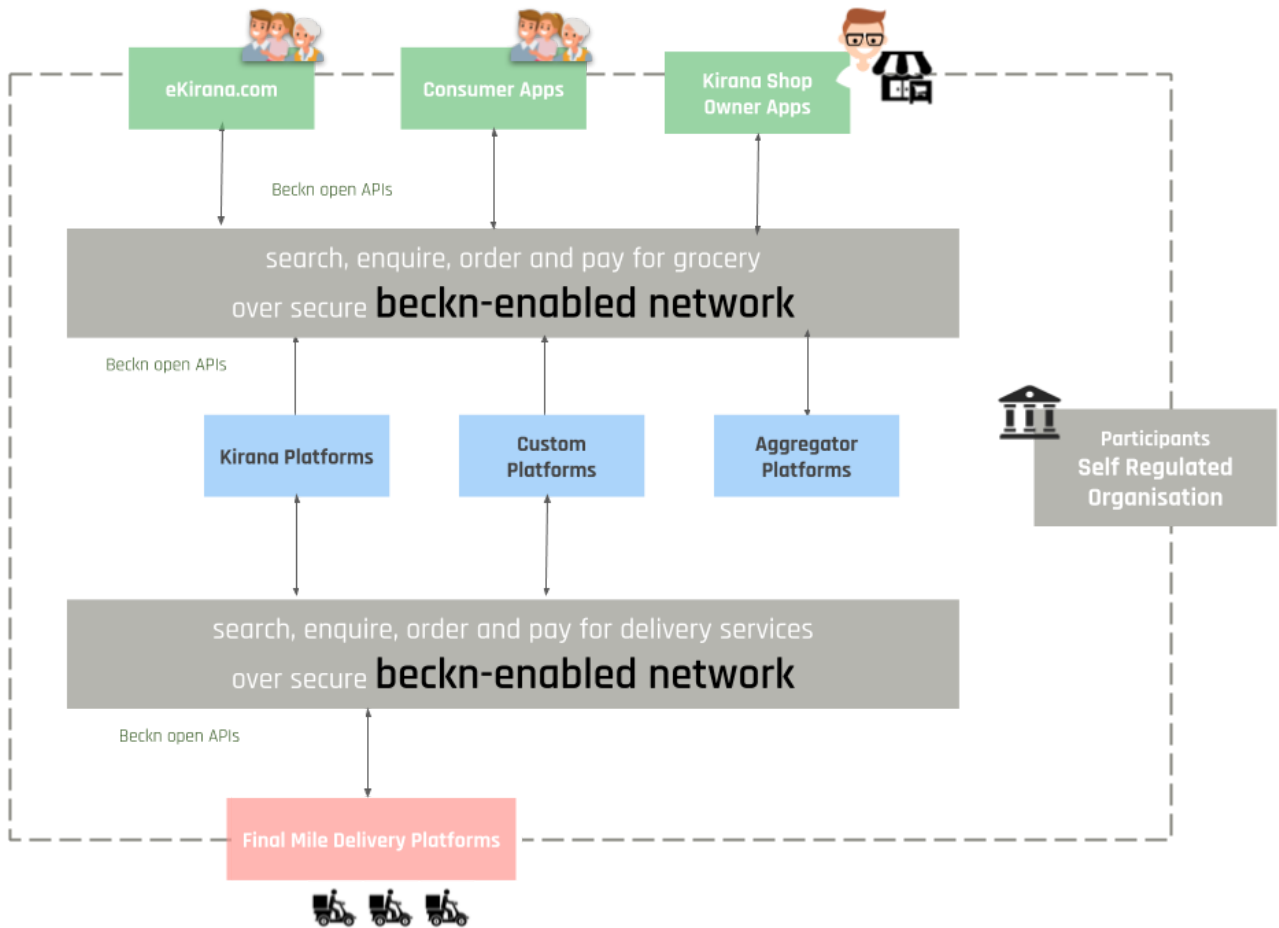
eKirana.com

Consumer Apps

Kirana Shop Owner Apps

Beckn open APIs

search, enquire, order and pay for grocery over secure beckn-enabled network

Beckn open APIs

Kirana Platforms

Custom Platforms

Aggregator Platforms

Participants Self Regulated Organisation

search, enquire, order and pay for delivery services over secure beckn-enabled network

Beckn open APIs

Final Mile Delivery Platforms